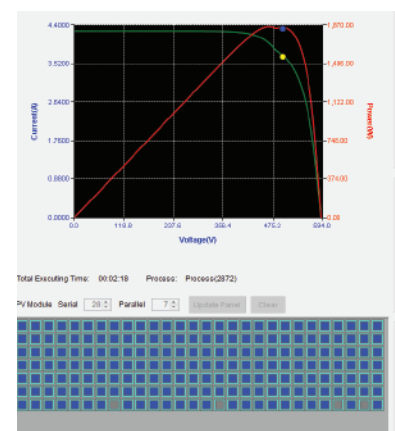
4.4000
3.5200
2.6400
1.7600
0.8800
0.0000
Current(A)
1,870.00
1,496.00
1,122.00
748.00
374.00
0.00
Power(W)
0.0
119.8
237.6
356.4
475.2
594.0
Voltage(V)

Total Executing Time: 00:02:18 Process: Process(2872)

PV Module Serial 20 Parallel 7 Update Panel Clear